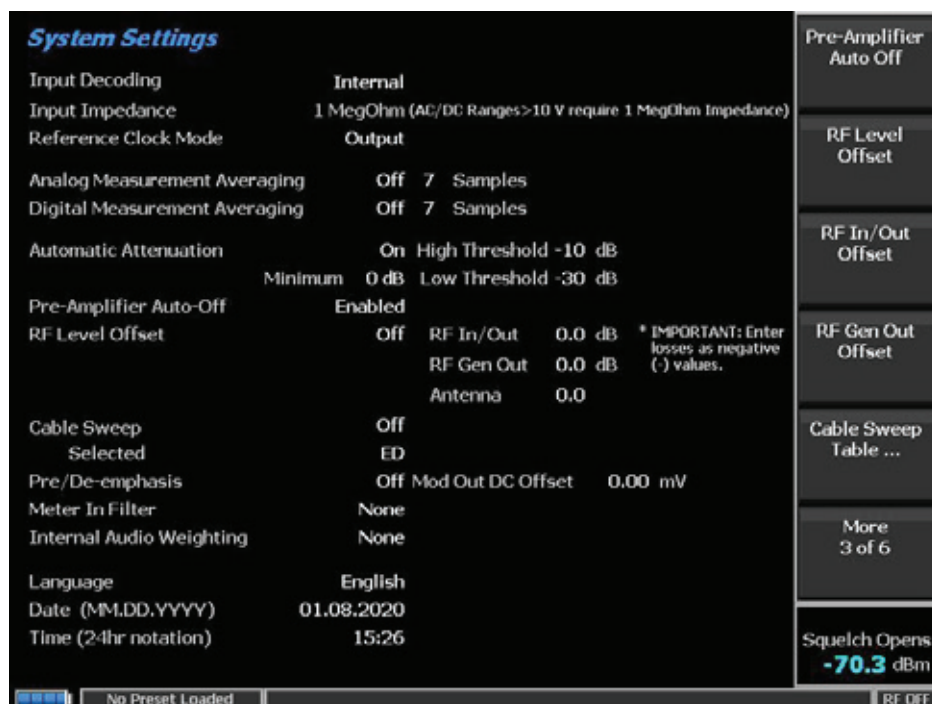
System Settings

| | |
|---|---|
| Input Decoding | Internal |
| Input Impedance | 1 MegOhm (AC/DC Ranges>10 V require 1 MegOhm Impedance) |
| Reference Clock Mode | Output |
| Analog Measurement Averaging | Off 7 Samples |
| Digital Measurement Averaging | Off 7 Samples |
| Automatic Attenuation | On High Threshold -10 dB |
| Minimum 0 dB | Low Threshold -30 dB |
| Pre-Amplifier Auto-Off | Enabled |
| RF Level Offset | Off RF In/Out 0.0 dB |
| | RF Gen Out 0.0 dB |
| | Antenna 0.0 |
| Cable Sweep | Off |
| Selected | ED |
| Pre/De-emphasis | Off Mod Out DC Offset 0.00 mV |
| Meter In Filter | None |
| Internal Audio Weighting | None |
| Language | English |
| Date (MM.DD.YYYY) | 01.08.2020 |
| Time (24hr notation) | 15:26 |

* IMPORTANT: Enter losses as negative (-) values.

Pre-Amplifier Auto Off

RF Level Offset

RF In/Out Offset

RF Gen Out Offset

Cable Sweep Table ...

More 3 of 6

Squelch Opens -70.3 dBm

No Preset Loaded

RF OFF